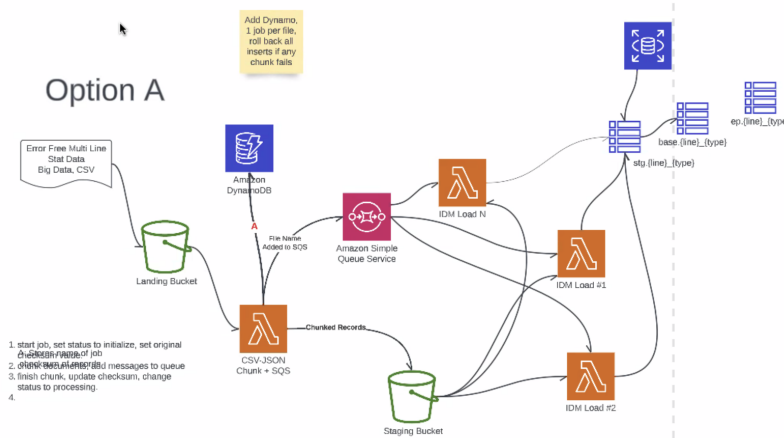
Add Dynamo, 1 job per file, roll back all inserts if any chunk fails

Option A

Error Free Multi Line Stat Data Big Data, CSV

Amazon DynamoDB

A

File Name Added to SQS

Amazon Simple Queue Service

IDM Load N

IDM Load #1

IDM Load #2

Landing Bucket

CSV-JSON Chunk + SQS

Chunked Records

Staging Bucket

stg.{line}_{type}

base.{line}_{type}

ep.{line}_{type

1. start job, set status to initialize, set original checksum value
A. Stores name of job
2. chunk documents and add messages to queue
3. finish chunk, update checksum, change status to processing.
4.